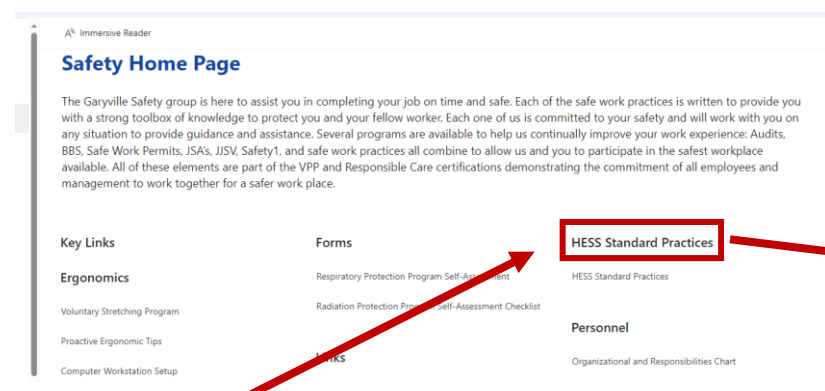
Immersive Reader

Safety Home Page

The Garyville Safety group is here to assist you in completing your job on time and safe. Each of the safe work practices is written to provide you with a strong toolbox of knowledge to protect you and your fellow worker. Each one of us is committed to your safety and will work with you on any situation to provide guidance and assistance. Several programs are available to help us continually improve your work experience: Audits, BBS, Safe Work Permits, JSA's, JJSV, Safety1, and safe work practices all combine to allow us and you to participate in the safest workplace available. All of these elements are part of the VPP and Responsible Care certifications demonstrating the commitment of all employees and management to work together for a safer work place.

Key Links

Ergonomics

Voluntary Stretching Program

Proactive Ergonomic Tips

Computer Workstation Setup

Forms

Respiratory Protection Program Self-Ass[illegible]

Radiation Protection Prog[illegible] Self-Assessment Checklist

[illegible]nks

HESS Standard Practices

HESS Standard Practices

Personnel

Organizational and Responsibilities Chart